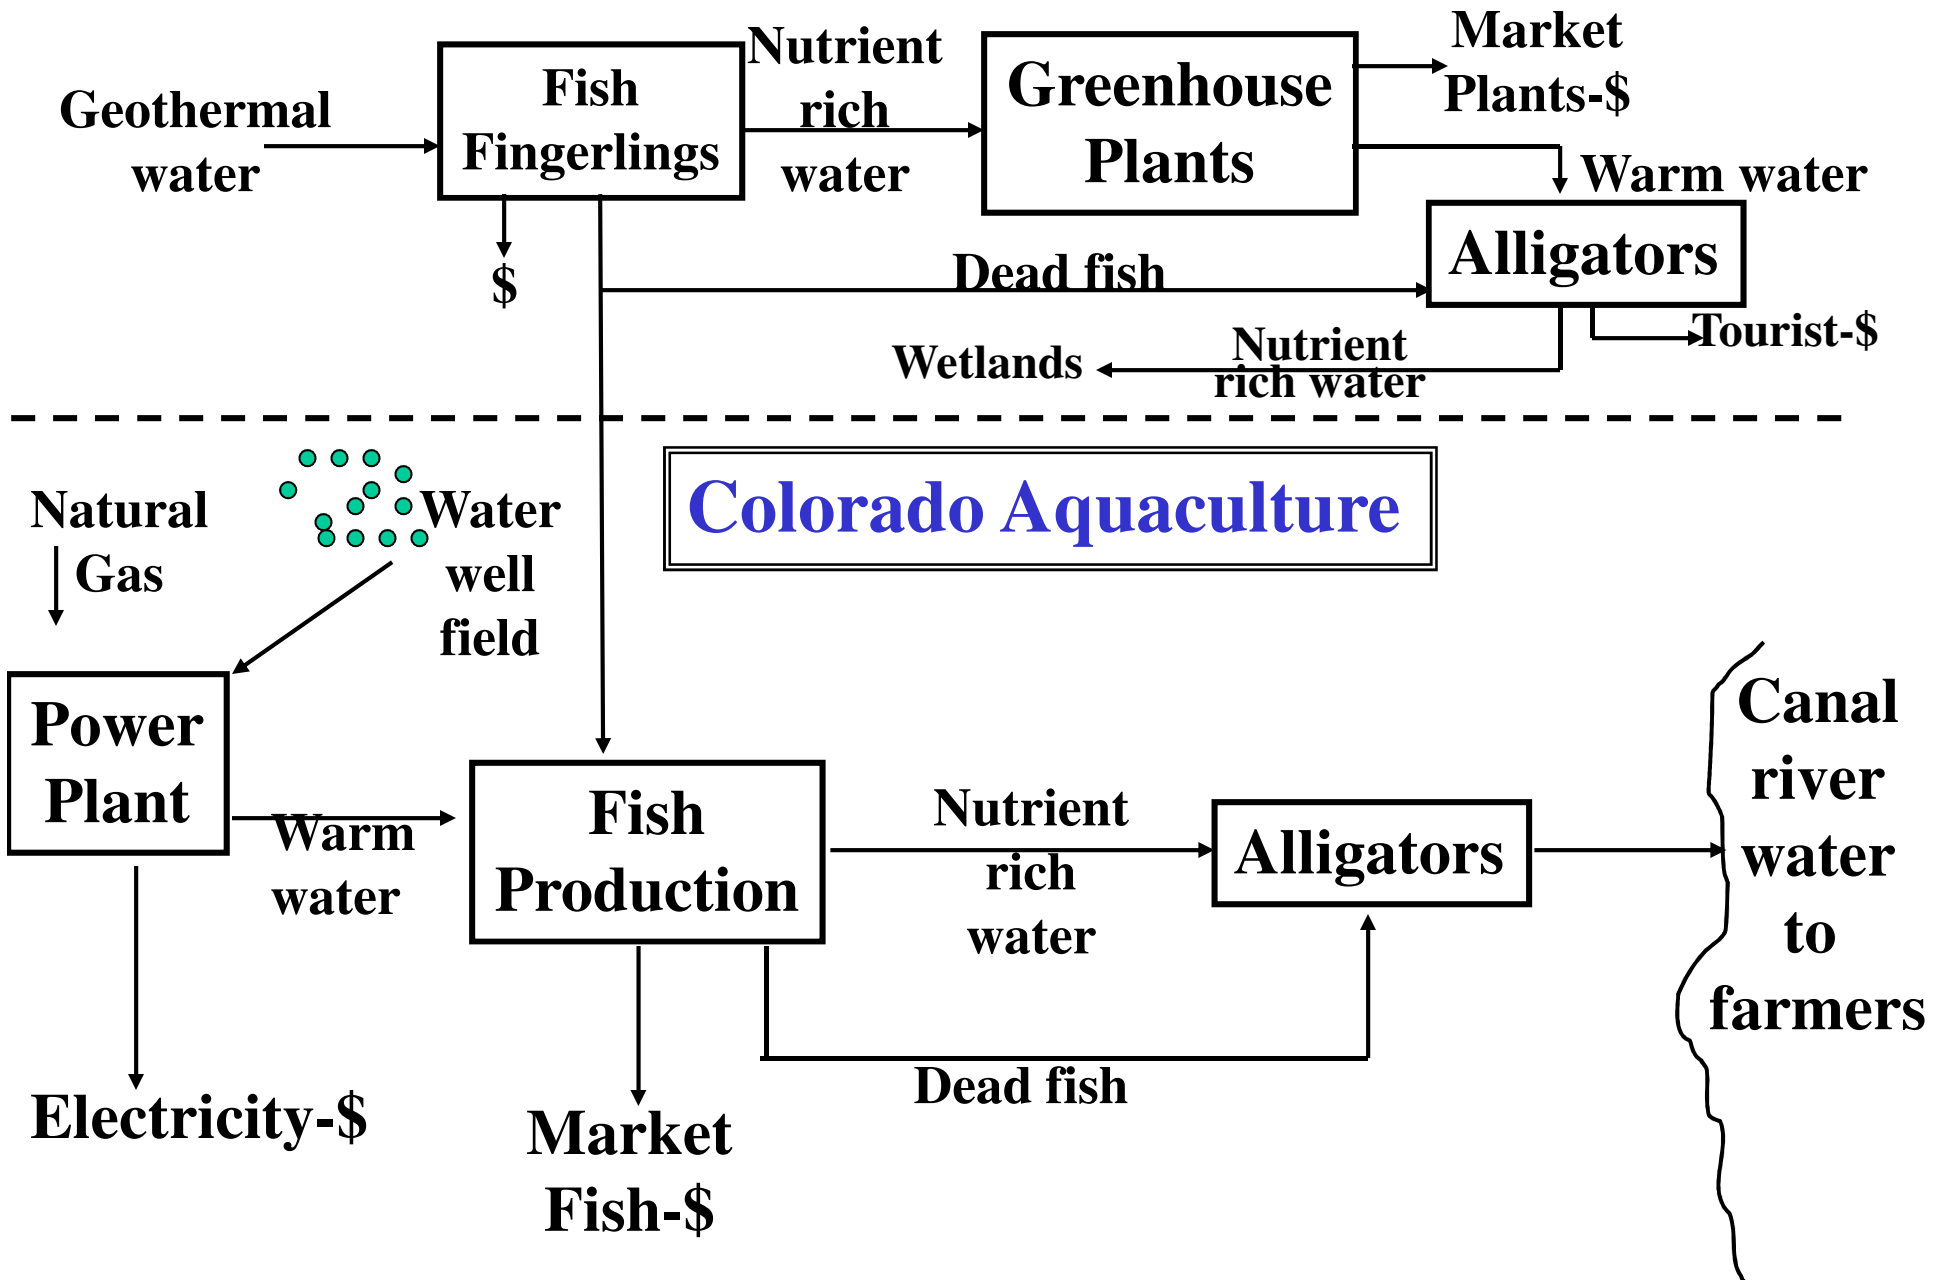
Geothermal water

Fish Fingerlings

$

Nutrient rich water

Greenhouse Plants

Market Plants-$

Warm water

Alligators

Dead fish

Tourist-$

Wetlands

Nutrient rich water

Colorado Aquaculture

Natural Gas

Water well field

Power Plant

Warm water

Fish Production

Nutrient rich water

Alligators

Canal river water to farmers

Dead fish

Electricity-$

Market Fish-$